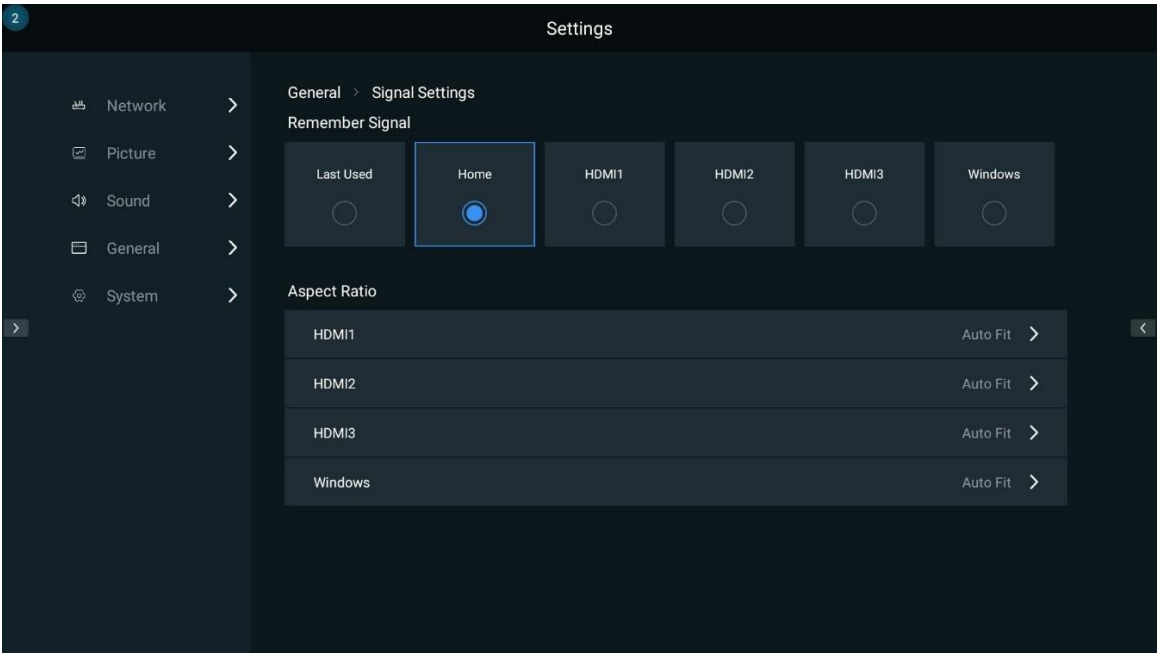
2

Settings

Network
Picture
Sound
General
System

General > Signal Settings

Remember Signal

Last Used
Home
HDMI1
HDMI2
HDMI3
Windows

Aspect Ratio

| | |
|---|---|
| HDMI1 | Auto Fit |
| HDMI2 | Auto Fit |
| HDMI3 | Auto Fit |
| Windows | Auto Fit |